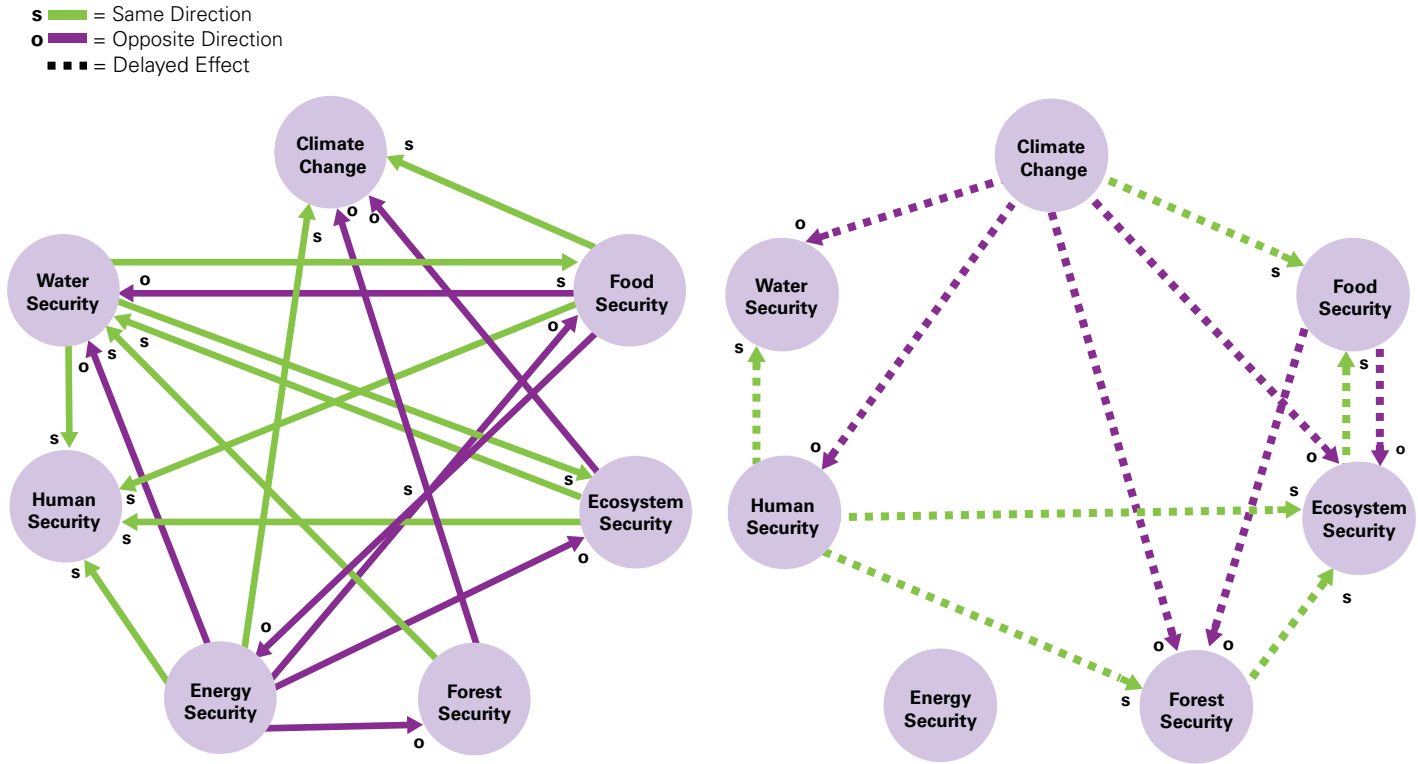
s = Same Direction
o = Opposite Direction
= Delayed Effect

Climate Change
s
s
o
o
Water Security
o
s
Food Security
o
s
s
o
s
Human Security
s
s
Ecosystem Security
s
o
s
o
Energy Security
Forest Security
o

Climate Change
o
Water Security
s
Food Security
s
o
Human Security
o
s
o
Ecosystem Security
s
o
o
Energy Security
s
Forest Security